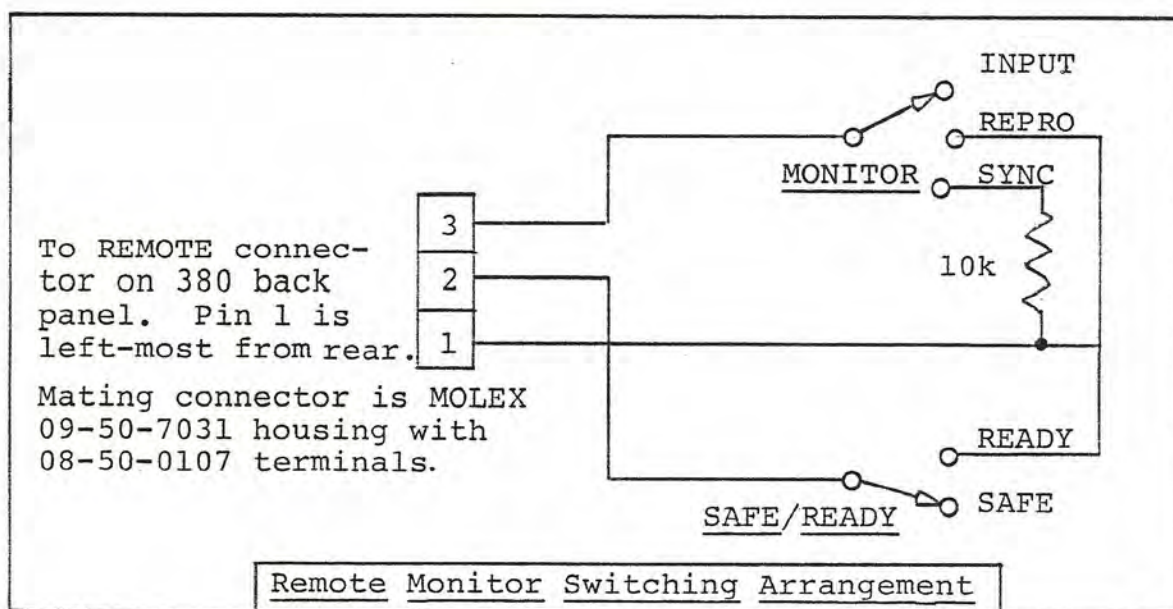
INPUT

REPRO

MONITOR

SYNC

3

2

1

To REMOTE connector on 380 back panel. Pin 1 is left-most from rear.

10k

Mating connector is MOLEX 09-50-7031 housing with 08-50-0107 terminals.

READY

SAFE

SAFE/READY

Remote Monitor Switching Arrangement